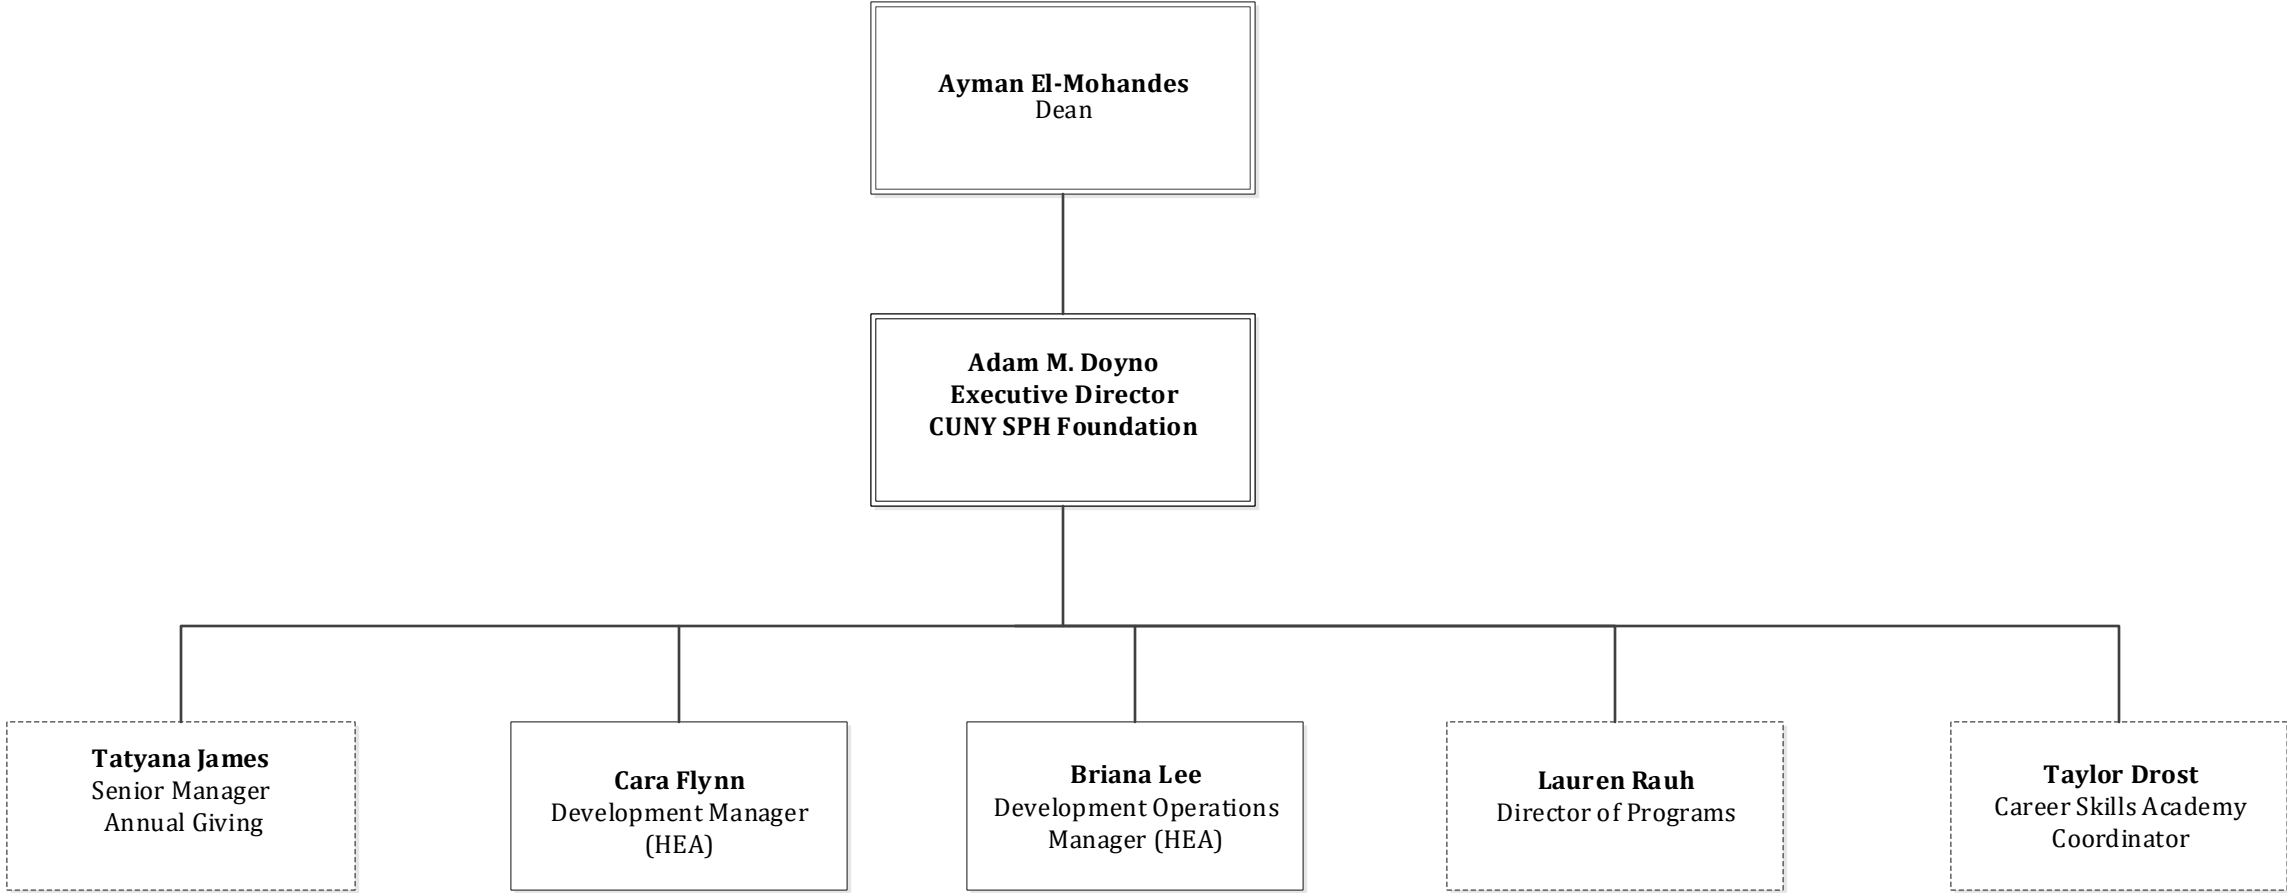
**Ayman El-Mohandes**
Dean

**Adam M. Doyno**
**Executive Director**
**CUNY SPH Foundation**

**Tatyana James**
Senior Manager
Annual Giving

**Cara Flynn**
Development Manager
(HEA)

**Briana Lee**
Development Operations
Manager (HEA)

**Lauren Rauh**
Director of Programs

**Taylor Drost**
Career Skills Academy
Coordinator